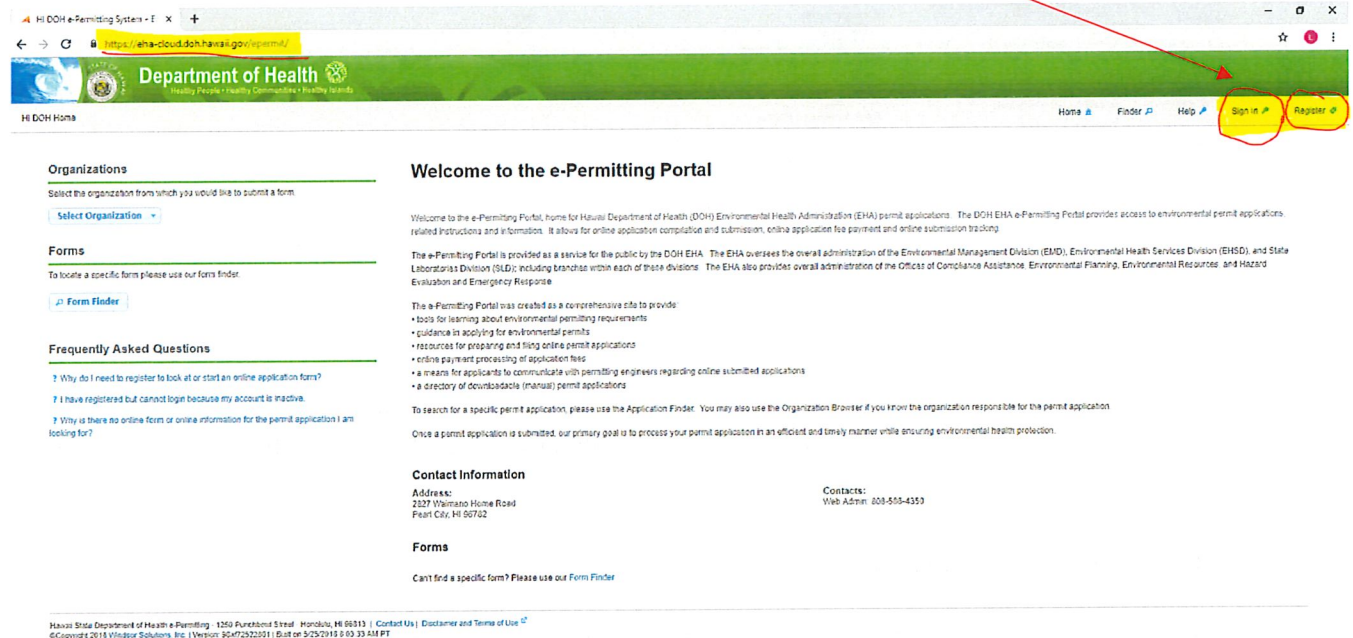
HI DOH e-Permitting System - E ×  +

https://eha-cloud.doh.hawaii.gov/epermit/

Department of Health
Healthy People • Healthy Communities • Healthy Islands

HI DOH Home

Home  Finder  Help  Sign In  Register

Organizations

Select the organization from which you would like to submit a form

Select Organization

Forms

To locate a specific form please use our form finder.

Form Finder

Frequently Asked Questions

? Why do I need to register to look at or start an online application form?

? I have registered but cannot login because my account is inactive.

? Why is there no online form or online information for the permit application I am looking for?

Welcome to the e-Permitting Portal

Welcome to the e-Permitting Portal, home for Hawaii Department of Health (DOH) Environmental Health Administration (EHA) permit applications. The DOH EHA e-Permitting Portal provides access to environmental permit applications, related instructions and information. It allows for online application compilation and submission, online application fee payment and online submission tracking.

The e-Permitting Portal is provided as a service for the public by the DOH EHA. The EHA oversees the overall administration of the Environmental Management Division (EMD), Environmental Health Services Division (EHSD), and State Laboratories Division (SLD); including branches within each of these divisions. The EHA also provides overall administration of the Offices of Compliance Assistance, Environmental Planning, Environmental Resources and Hazard Evaluation and Emergency Response.

The e-Permitting Portal was created as a comprehensive site to provide:
• tools for learning about environmental permitting requirements
• guidance in applying for environmental permits
• resources for preparing and filing online permit applications
• online payment processing of application fees
• a means for applicants to communicate with permitting engineers regarding online submitted applications
• a directory of downloadable (manual) permit applications

To search for a specific permit application, please use the Application Finder. You may also use the Organization Browser if you know the organization responsible for the permit application.

Once a permit application is submitted, our primary goal is to process your permit application in an efficient and timely manner while ensuring environmental health protection.

Contact Information

Address:
2827 Waimano Home Road
Pearl City, HI 96782

Contacts:
Web Admin: 808-586-4350

Forms

Can't find a specific form? Please use our Form Finder

Hawaii State Department of Health e-Permitting · 1250 Punchbowl Street · Honolulu, HI 96813 | Contact Us | Disclaimer and Terms of Use
©Copyright 2018 Windsor Solutions, Inc. | Version: 90xf72522801 | Built on 5/25/2018 8:03:33 AM PT